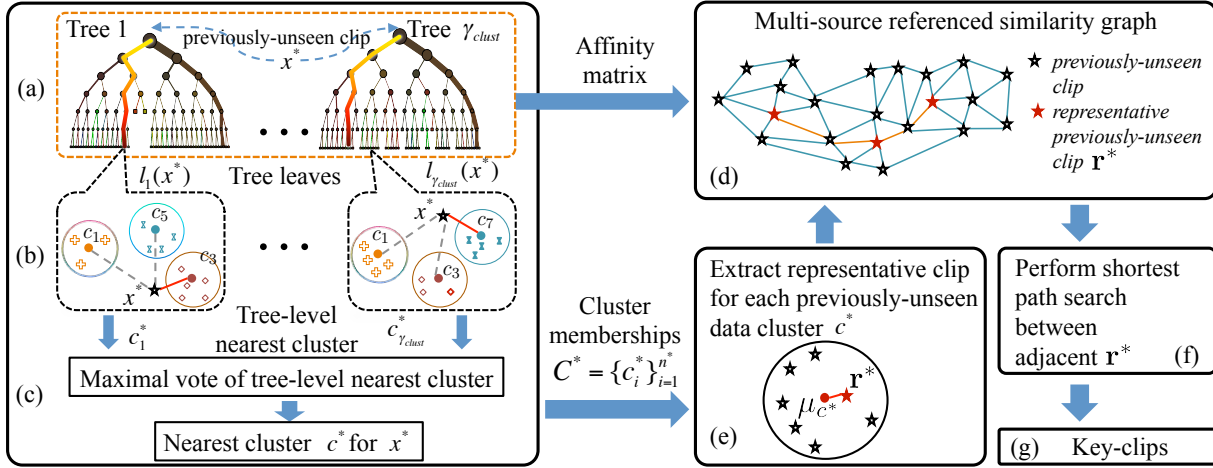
Tree 1

previously-unseen clip

$x^*$

Tree $\gamma_{clust}$

(a)

$l_1(x^*)$

Tree leaves

$l_{\gamma_{clust}}(x^*)$

(b)

$c_1$

$c_5$

$c_3$

$x^*$

$x^*$

$c_7$

$c_1$

$c_3$

$c_1^*$

Tree-level nearest cluster

$c_{\gamma_{clust}}^*$

(c)

Maximal vote of tree-level nearest cluster

Nearest cluster $c^*$ for $x^*$

Affinity matrix

Cluster memberships $C^* = \{c_i^*\}_{i=1}^{n^*}$

Multi-source referenced similarity graph

previously-unseen clip

representative previously-unseen clip $\mathbf{r}^*$

(d)

Extract representative clip for each previously-unseen data cluster $c^*$

$\mathbf{r}^*$

$\mu_{C^*}$

(e)

Perform shortest path search between adjacent $\mathbf{r}^*$

(f)

(g) Key-clips